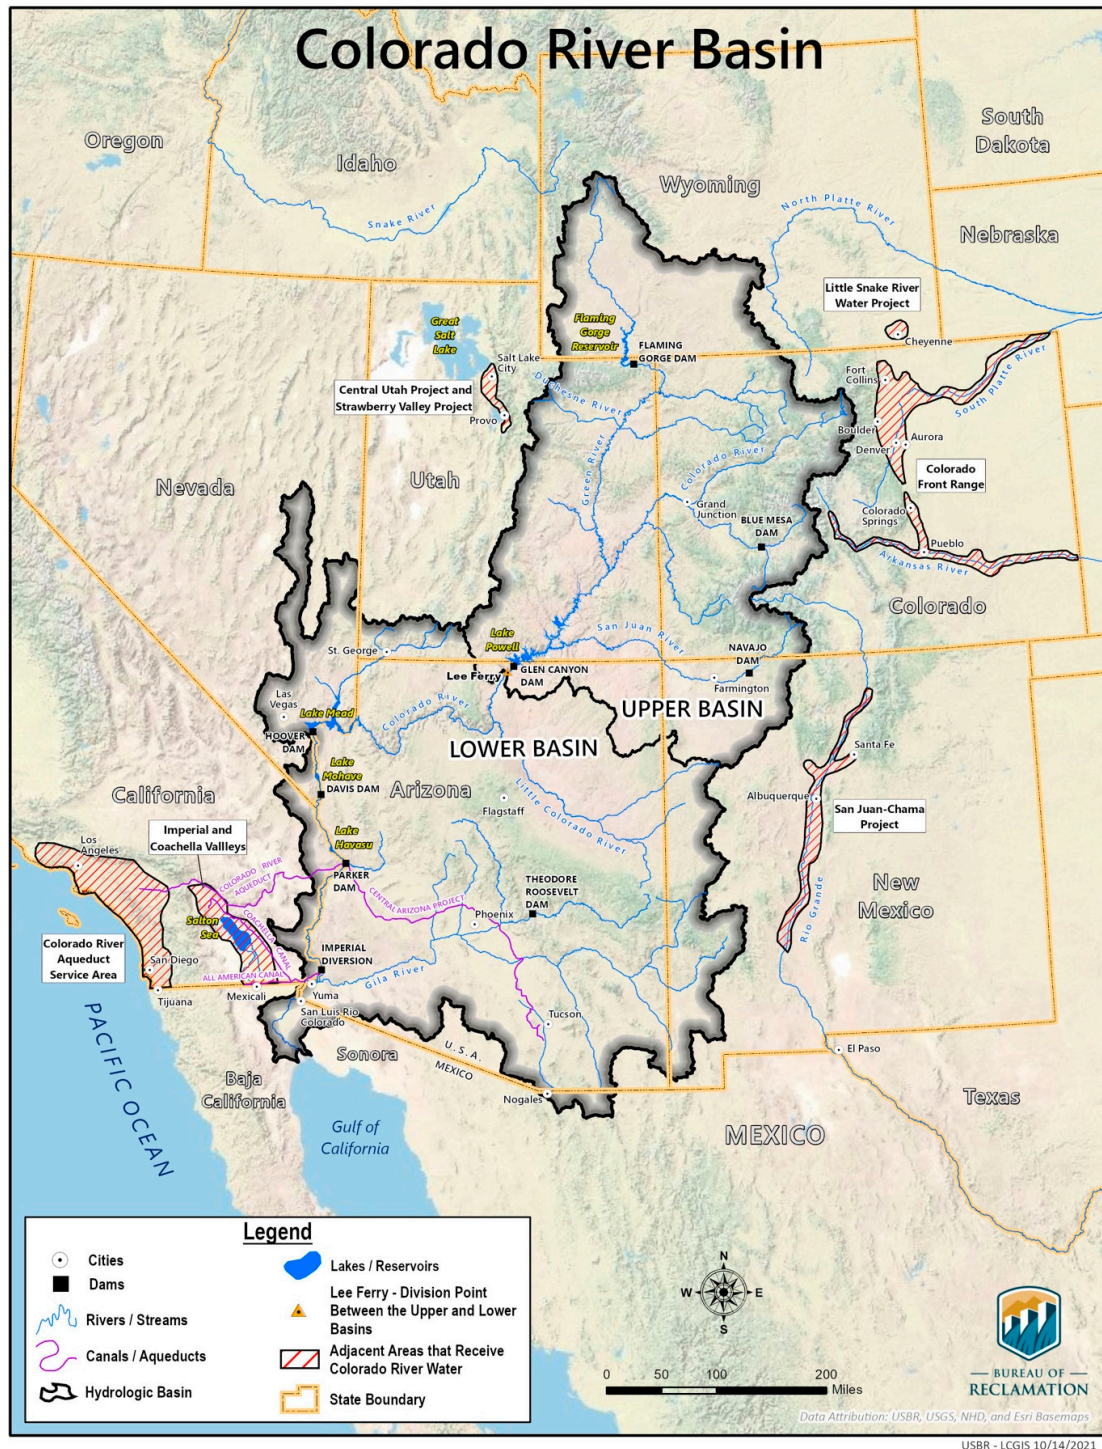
Colorado River Basin

Oregon

Idaho

Wyoming

South Dakota

Nebraska

Snake River

North Platte River

Little Snake River Water Project

Cheyenne

Great Salt Lake

Flaming Gorge Reservoir

FLAMING GORGE DAM

Salt Lake City

Central Utah Project and Strawberry Valley Project

Provo

Duchesne River

Fort Collins

South Platte River

Boulder

Aurora

Denver

Colorado Front Range

Nevada

Utah

Green River

Colorado River

Grand Junction

BLUE MESA DAM

Colorado Springs

Pueblo

Arkansas River

Colorado

Lake Powell

San Juan River

St. George

Lee Ferry

GLEN CANYON DAM

NAVAJO DAM

Farmington

Las Vegas

Lake Mead

Colorado River

UPPER BASIN

HOOVER DAM

LOWER BASIN

Santa Fe

Lake Mohave

DAVIS DAM

Arizona

California

Albuquerque

Flagstaff

Little Colorado River

San Juan-Chama Project

Los Angeles

Imperial and Coachella Vallleys

Lake Havasu

PARKER DAM

COLORADO RIVER AQUEDUCT

COACHELLA CANAL

CENTRAL ARIZONA PROJECT

THEODORE ROOSEVELT DAM

New Mexico

Salton Sea

Phoenix

Rio Grande

Colorado River Aqueduct Service Area

San Diego

IMPERIAL DIVERSION

ALL AMERICAN CANAL

Gila River

Tijuana

Mexicali

Yuma

San Luis Rio Colorado

Tucson

Sonora

U. S. A.

MEXICO

El Paso

Baja California

Nogales

Texas

PACIFIC OCEAN

Gulf of California

MEXICO

Legend

Cities

Dams

Rivers / Streams

Canals / Aqueducts

Hydrologic Basin

Lakes / Reservoirs

Lee Ferry - Division Point Between the Upper and Lower Basins

Adjacent Areas that Receive Colorado River Water

State Boundary

N
W E
S

0 50 100 200 Miles

BUREAU OF RECLAMATION

Data Attribution: USBR, USGS, NHD, and Esri Basemaps

USBR - LCGIS 10/14/2021